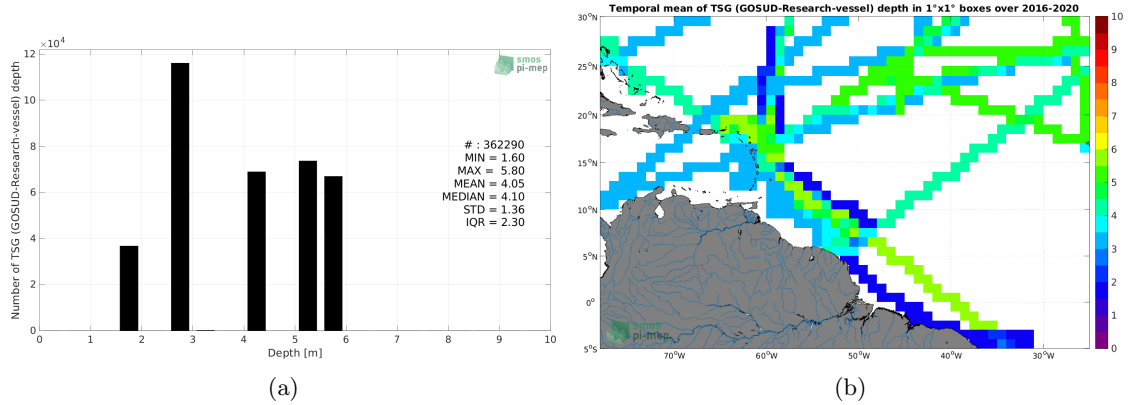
$\times10^4$
12
10
8
6
4
2
0
Number of TSG (GOSUD-Research-vessel) depth
0 1 2 3 4 5 6 7 8 9 10
Depth [m]
smos pi-mep
# : 362290
MIN = 1.60
MAX = 5.80
MEAN = 4.05
MEDIAN = 4.10
STD = 1.36
IQR = 2.30
(a)

Temporal mean of TSG (GOSUD-Research-vessel) depth in 1°x1° boxes over 2016-2020
30°N
25°N
20°N
15°N
10°N
5°N
0°
5°S
70°W 60°W 50°W 40°W 30°W
smos pi-mep
10
9
8
7
6
5
4
3
2
1
0
(b)